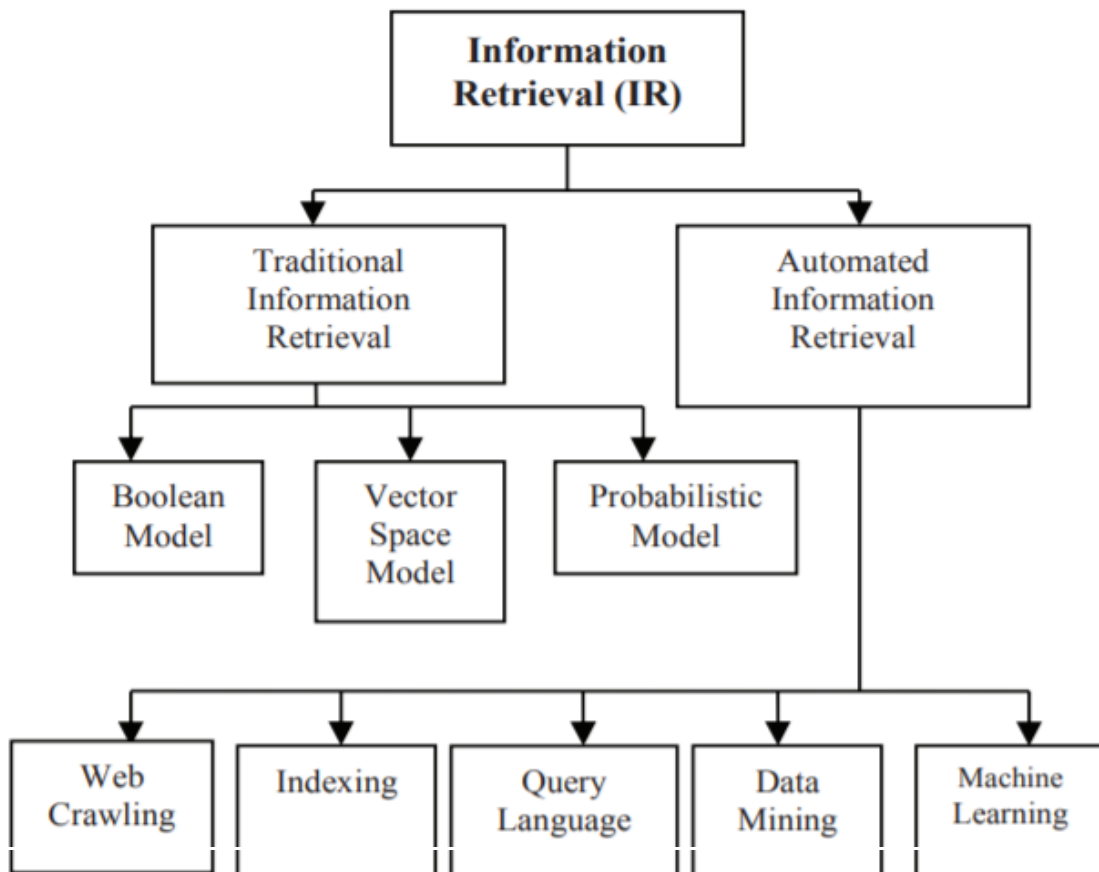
Information Retrieval (IR)

Traditional Information Retrieval

Automated Information Retrieval

Boolean Model

Vector Space Model

Probabilistic Model

Web Crawling

Indexing

Query Language

Data Mining

Machine Learning